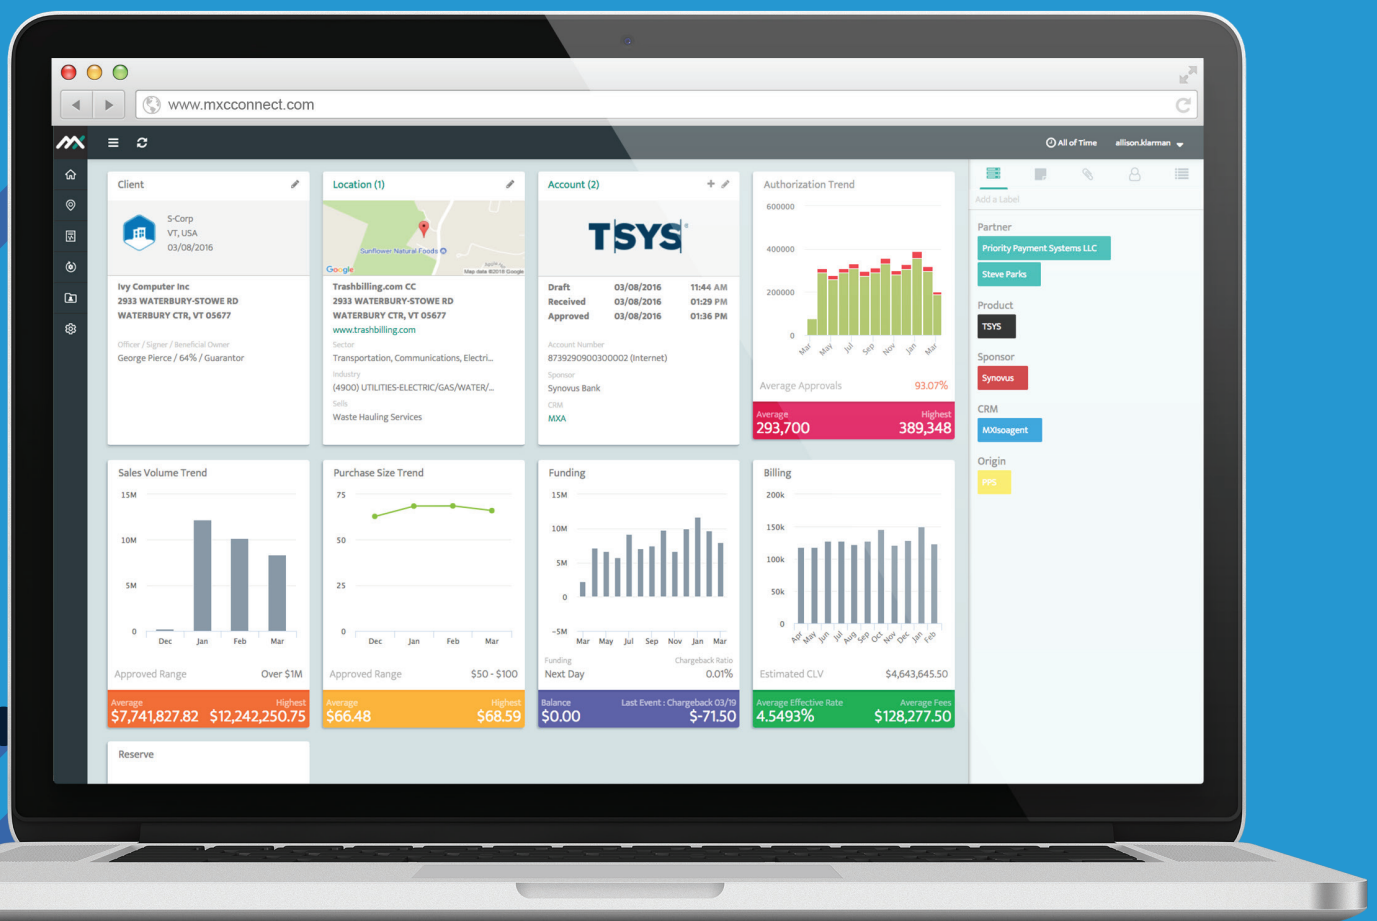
www.mxcconnect.com

All of Time allison.klarman

Client

S-Corp
VT, USA
03/08/2016

Ivy Computer Inc
2933 WATERBURY-STOWE RD
WATERBURY CTR, VT 05677

Officer / Signer / Beneficial Owner
George Pierce / 64% / Guarantor

Location (1)

Sunflower Natural Foods
Google
Map data ©2016 Google

Trashbilling.com CC
2933 WATERBURY-STOWE RD
WATERBURY CTR, VT 05677
www.trashbilling.com

Sector
Transportation, Communications, Electri...

Industry
(4900) UTILITIES-ELECTRIC/GAS/WATER/...

Sells
Waste Hauling Services

Account (2)

TSYS

| | | |
|---|---|---|
| Draft | 03/08/2016 | 11:44 AM |
| Received | 03/08/2016 | 01:29 PM |
| Approved | 03/08/2016 | 01:36 PM |

Account Number
8739290900300002 (Internet)

Sponsor
Synovus Bank

CRM
MXA

Authorization Trend

600000
400000
200000
0
Mar May Jul Sep Nov Jan Mar

Average Approvals 93.07%

Average 293,700
Highest 389,348

Add a Label

Partner
Priority Payment Systems LLC
Steve Parks

Product
TSYS

Sponsor
Synovus

CRM
MXIsoagent

Origin
PPS

Sales Volume Trend

15M
10M
5M
0
Dec Jan Feb Mar

Approved Range Over $1M

Average $7,741,827.82
Highest $12,242,250.75

Purchase Size Trend

75
50
25
0
Dec Jan Feb Mar

Approved Range $50 - $100

Average $66.48
Highest $68.59

Funding

15M
10M
5M
0
-5M
Mar May Jul Sep Nov Jan Mar

Funding
Next Day
Chargeback Ratio
0.01%

Balance $0.00
Last Event : Chargeback 03/19
$-71.50

Billing

200k
150k
100k
50k
0
Apr May Jun Jul Aug Sep Oct Nov Dec Jan Feb

Estimated CLV $4,643,645.50

Average Effective Rate 4.5493%
Average Fees $128,277.50

Reserve